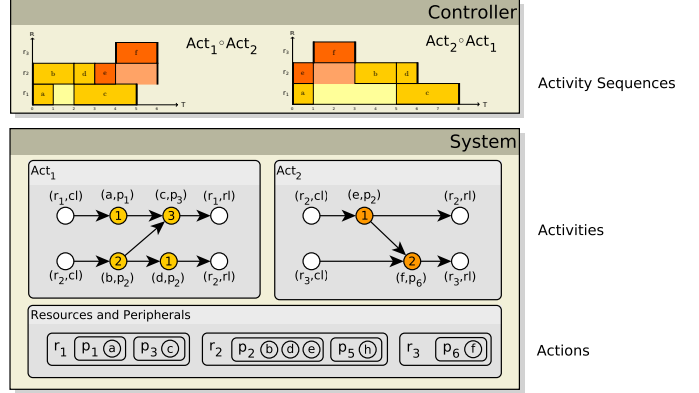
Controller

R
$r_3$
$r_2$
$r_1$
f
b
d
e
a
c
0 1 2 3 4 5 6
T

$Act_1 \circ Act_2$

R
$r_3$
$r_2$
$r_1$
f
e
b
d
a
c
0 1 2 3 4 5 6 7 8
T

$Act_2 \circ Act_1$

Activity Sequences

System

$Act_1$
$(r_1,cl)$
$(a,p_1)$
$(c,p_3)$
$(r_1,rl)$
1
3
2
1
$(r_2,cl)$
$(b,p_2)$
$(d,p_2)$
$(r_2,rl)$

$Act_2$
$(r_2,cl)$
$(e,p_2)$
$(r_2,rl)$
1
2
$(r_3,cl)$
$(f,p_6)$
$(r_3,rl)$

Activities

Resources and Peripherals
$r_1$ $p_1$ a $p_3$ c
$r_2$ $p_2$ b d e $p_5$ h
$r_3$ $p_6$ f

Actions